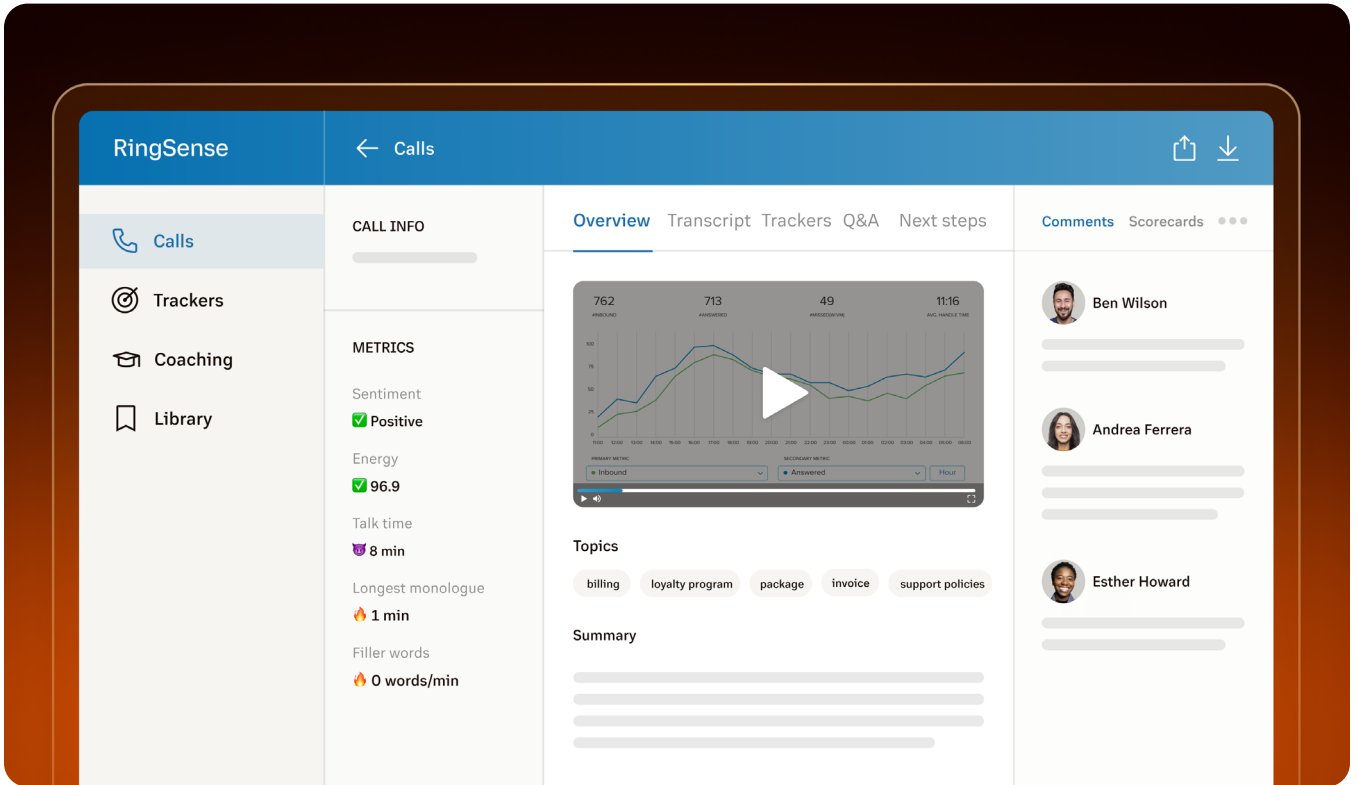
RingSense

← Calls

Calls
Trackers
Coaching
Library

CALL INFO

METRICS

Sentiment
✅ Positive

Energy
✅ 96.9

Talk time
😈 8 min

Longest monologue
🔥 1 min

Filler words
🔥 0 words/min

Overview Transcript Trackers Q&A Next steps

762
#INBOUND

713
#ANSWERED

49
#MISSED

11:16
AVG. HANDLE TIME

PRIMARY METRIC
Inbound

SECONDARY METRIC
Answered

Hour

Topics

billing loyalty program package invoice support policies

Summary

Comments Scorecards

Ben Wilson

Andrea Ferrera

Esther Howard